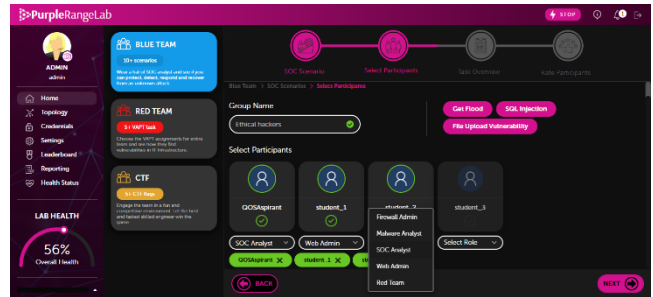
PurpleRangeLab

STOP

ADMIN
admin

Home
Topology
Credentials
Settings
Leaderboard
Reporting
Health Status

LAB HEALTH
56%
Overall Health

BLUE TEAM
10+ scenarios
Wear a hat of SOC analyst and see if you can protect, detect, respond and recover from an unknown attack

RED TEAM
5+ VAPT task
Choose the VAPT assignments for entire team and see how they find vulnerabilities in IT Infrastructure.

CTF
5+ CTF flags
Engage the team in a fun and competitive environment. Let the best and fastest skilled engineer win the game.

SOC Scenario
Select Participants
Take Overview
Add Participants

Blue Team > SOC Scenario > Select Participants

Group Name
Ethical hackers

Get Flood
SQL Injection
File Upload Vulnerability

Select Participants

QOSAspirant
student_1
student_2
student_3

SOC Analyst
Web Admin
Select Role

Firewall Admin
Malware Analyst
SOC Analyst
Web Admin
Red Team

QOSAspirant
student_1

BACK
NEXT